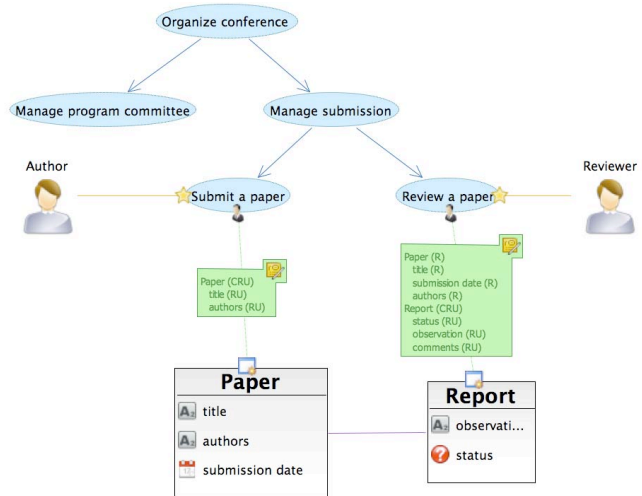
Organize conference

Manage program committee

Manage submission

Author

Submit a paper

Review a paper

Reviewer

Paper (CRU)
title (RU)
authors (RU)

Paper (R)
title (R)
submission date (R)
authors (R)
Report (CRU)
status (RU)
observation (RU)
comments (RU)

Paper
title
authors
submission date

Report
observati...
status